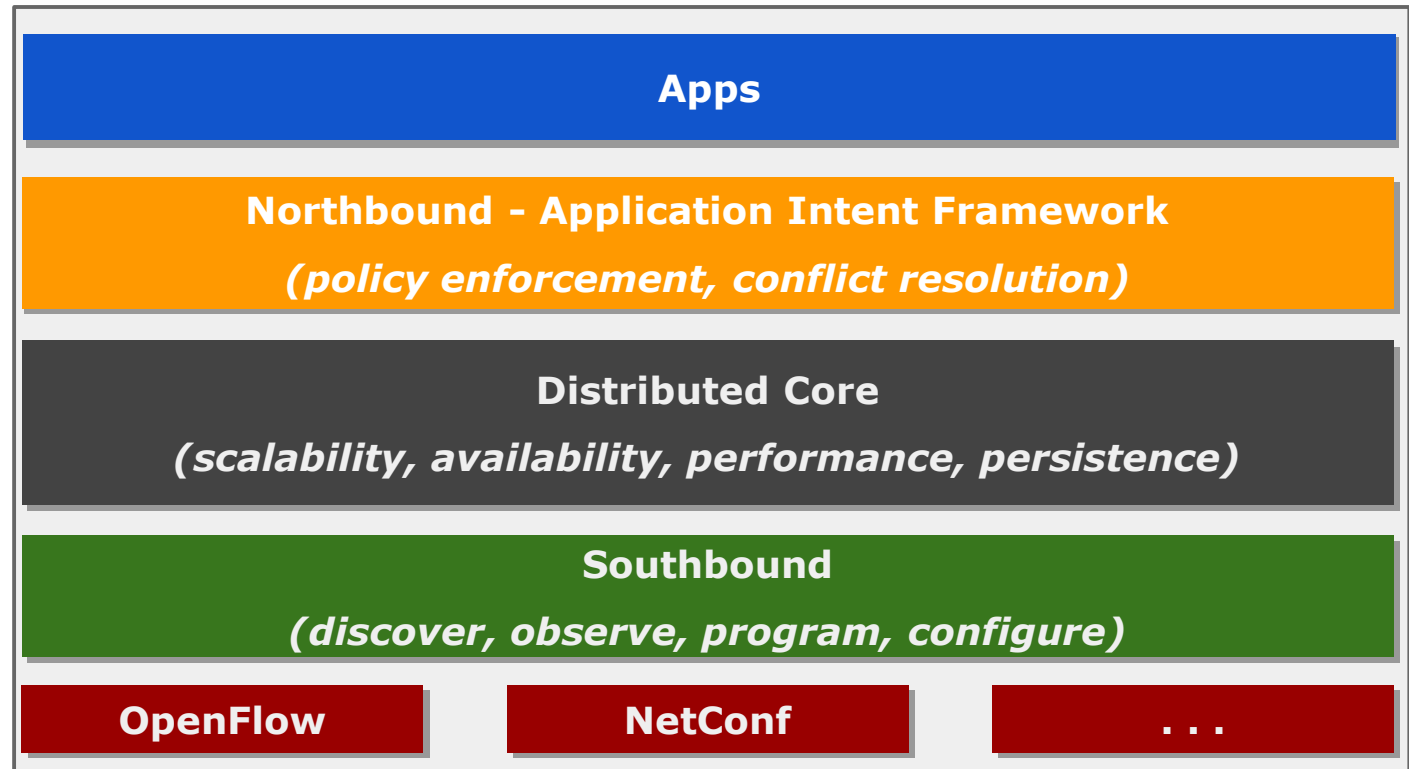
Apps

Northbound - Application Intent Framework

(policy enforcement, conflict resolution)

Distributed Core

(scalability, availability, performance, persistence)

Southbound

(discover, observe, program, configure)

OpenFlow

NetConf

. . .